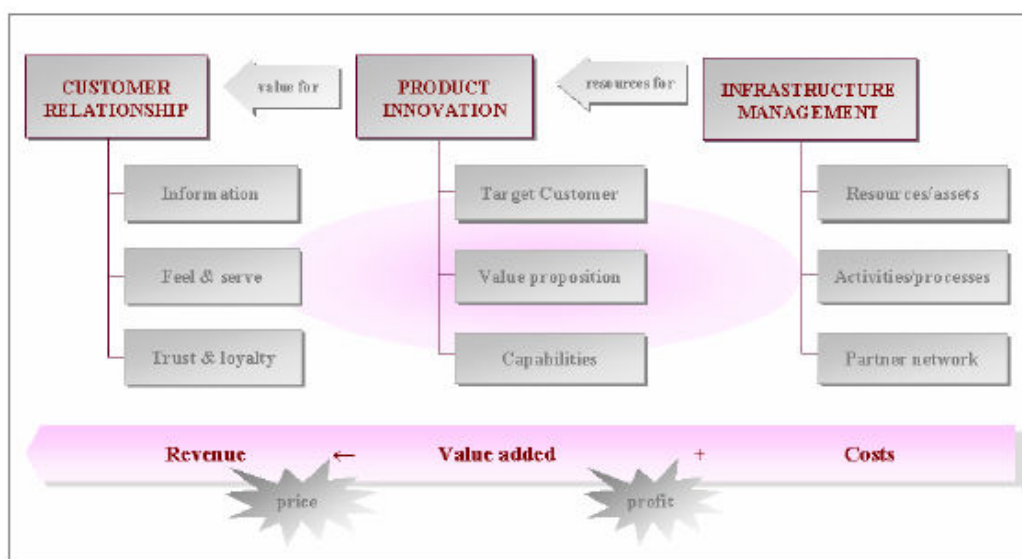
CUSTOMER RELATIONSHIP

value for

PRODUCT INNOVATION

resources for

INFRASTRUCTURE MANAGEMENT

Information

Feel & serve

Trust & loyalty

Target Customer

Value proposition

Capabilities

Resources/assets

Activities/processes

Partner network

Revenue ← Value added + Costs

price

profit